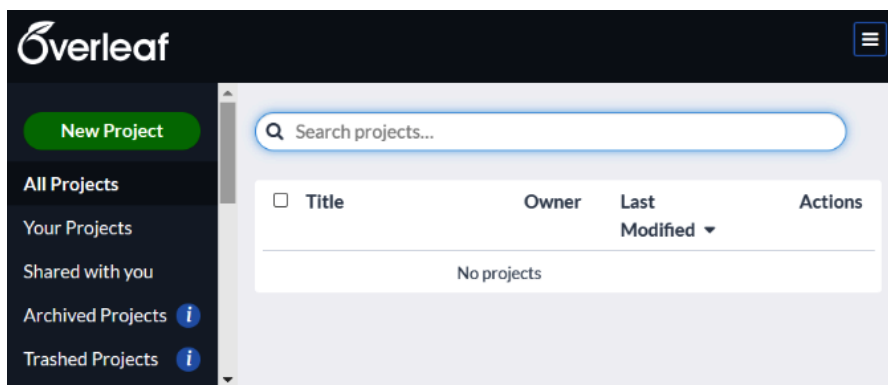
Overleaf

New Project

All Projects

Your Projects

Shared with you

Archived Projects i

Trashed Projects i

Search projects...

| Title | Owner | Last Modified | Actions |
|---|---|---|---|
| No projects | | | |